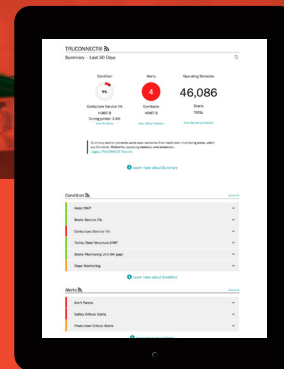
TRUCONNECT®

Summary - Last 30 Days

Condition

Alerts

Operating Statistics

9%

4

46,086

Contactors Service life

Overloads

Starts

HOIST B

HOIST B

TOTAL

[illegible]

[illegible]

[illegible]

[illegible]

Learn more about Summary

Condition

Hoist SWP

Brake Service life

Contactors Service life

Trolley Steel Structure SWP

Brake Monitoring (mm air gap)

Rope Monitoring

Learn more about Condition

Alerts

Alert Palette

Safety Critical Alerts

Production Critical Alerts